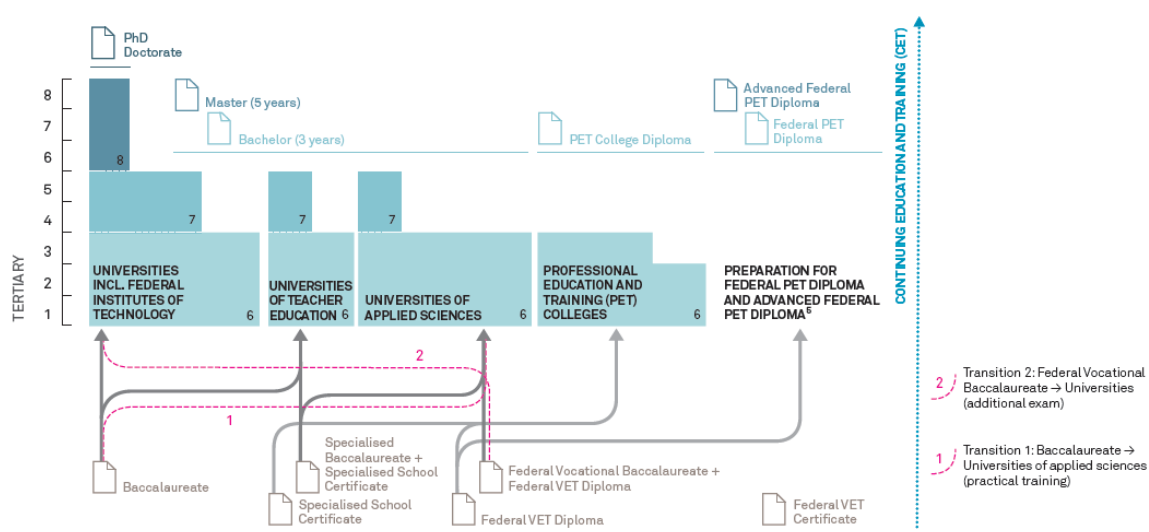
PhD Doctorate

8
7
6
5
4
3
2
1

TERTIARY

Master (5 years)

Bachelor (3 years)

PET College Diploma

Advanced Federal PET Diploma

Federal PET Diploma

CONTINUING EDUCATION AND TRAINING (CET)

8

7

7

7

UNIVERSITIES INCL. FEDERAL INSTITUTES OF TECHNOLOGY 6

UNIVERSITIES OF TEACHER EDUCATION 6

UNIVERSITIES OF APPLIED SCIENCES 6

PROFESSIONAL EDUCATION AND TRAINING (PET) COLLEGES 6

PREPARATION FOR FEDERAL PET DIPLOMA AND ADVANCED FEDERAL PET DIPLOMA$^{6}$

2

1

Baccalaureate

Specialised Baccalaureate + Specialised School Certificate

Federal Vocational Baccalaureate + Federal VET Diploma

Specialised School Certificate

Federal VET Diploma

Federal VET Certificate

2 Transition 2: Federal Vocational Baccalaureate → Universities (additional exam)

1 Transition 1: Baccalaureate → Universities of applied sciences (practical training)